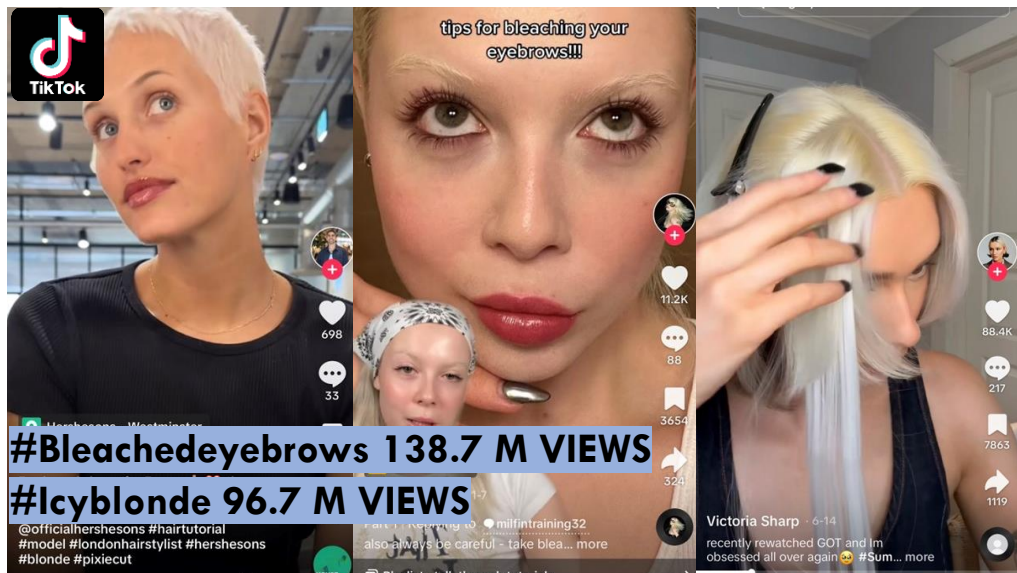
TikTok

698

33

Hershesons · Westminster

@officialhershesons #hairtutorial #model #londonhairstylist #hershesons #blonde #pixiecut

tips for bleaching your eyebrows!!!

11.2K

88

3654

324

Part 1 · Replying to milfintraining32

also always be careful - take blea... more

88.4K

217

7863

1119

Victoria Sharp · 6-14

recently rewatched GOT and Im obsessed all over again🥹 #Sum... more

#Bleachedeyebrows 138.7 M VIEWS

#Icyblonde 96.7 M VIEWS